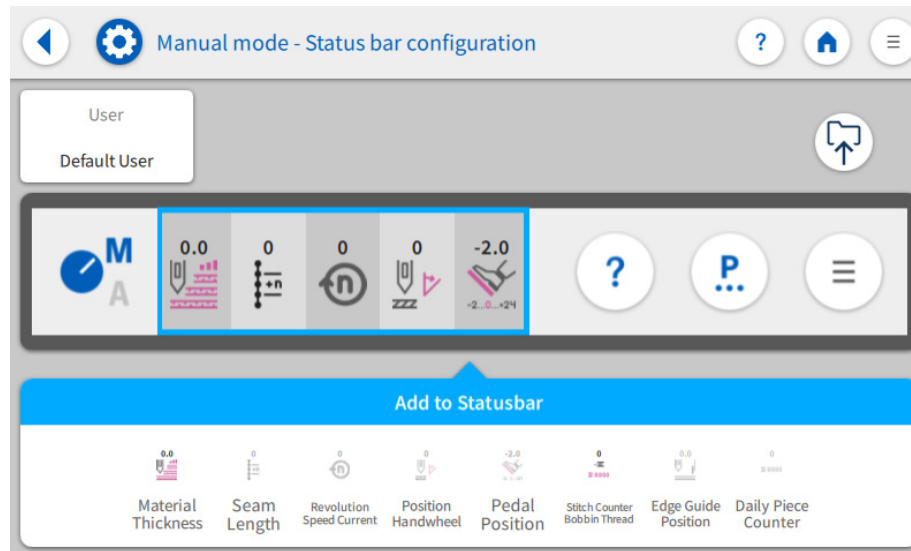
Manual mode - Status bar configuration

?

User

Default User

M

A

0.0

0

+n

0

n

0

ZZZ

-2.0

-2...0...+24

?

P

Add to Statusbar

0.0

Material Thickness

0

Seam Length

0

Revolution Speed Current

0

Position Handwheel

-2.0

Pedal Position

0

Stitch Counter Bobbin Thread

0.0

Edge Guide Position

0

Daily Piece Counter